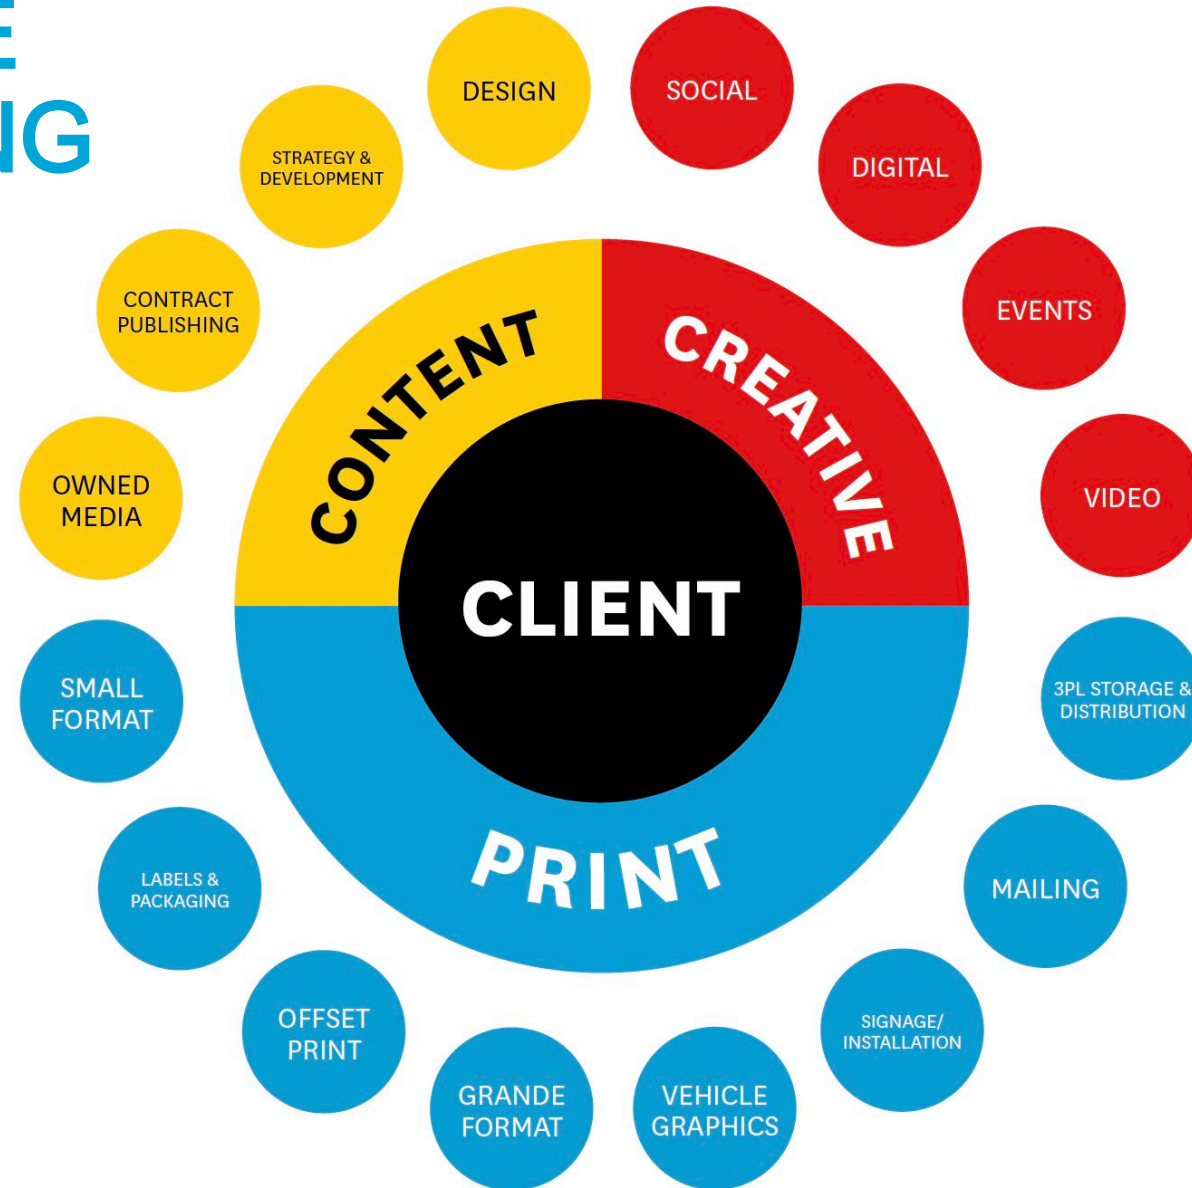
E
NG

DESIGN

SOCIAL

STRATEGY & DEVELOPMENT

DIGITAL

CONTRACT PUBLISHING

EVENTS

CONTENT

CREATIVE

OWNED MEDIA

VIDEO

CLIENT

SMALL FORMAT

3PL STORAGE & DISTRIBUTION

PRINT

LABELS & PACKAGING

MAILING

OFFSET PRINT

SIGNAGE/ INSTALLATION

GRANDE FORMAT

VEHICLE GRAPHICS